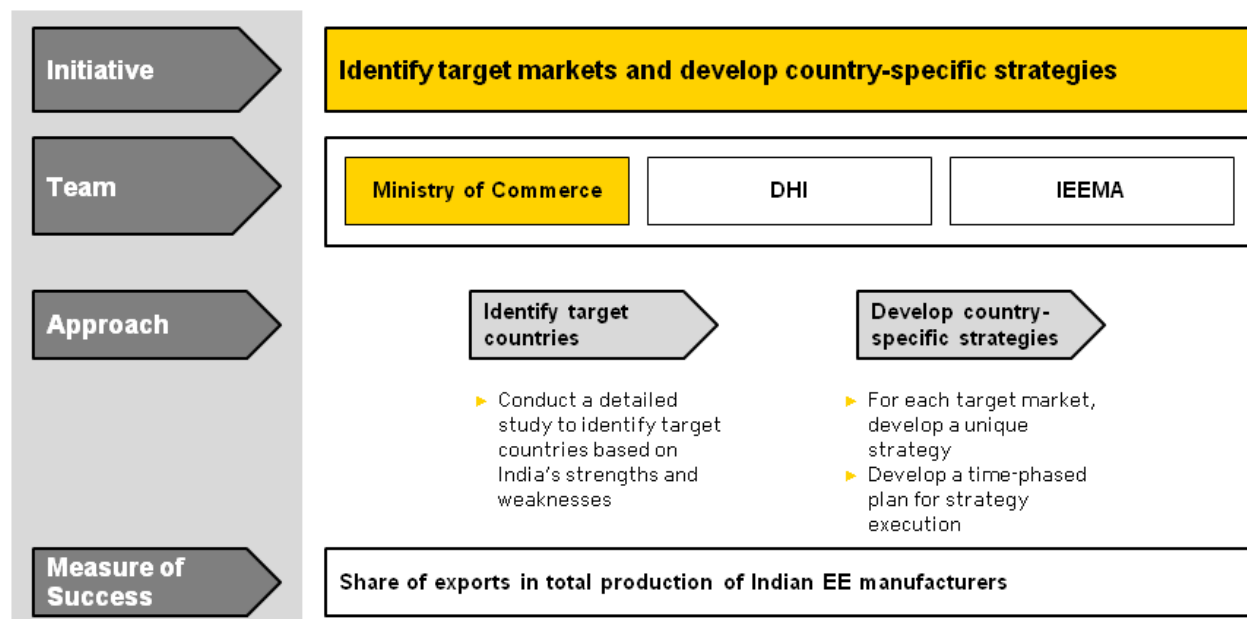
Initiative

Identify target markets and develop country-specific strategies

Team

Ministry of Commerce

DHI

IEEMA

Approach

Identify target countries

► Conduct a detailed study to identify target countries based on India's strengths and weaknesses

Develop country-specific strategies

► For each target market, develop a unique strategy

► Develop a time-phased plan for strategy execution

Measure of Success

Share of exports in total production of Indian EE manufacturers